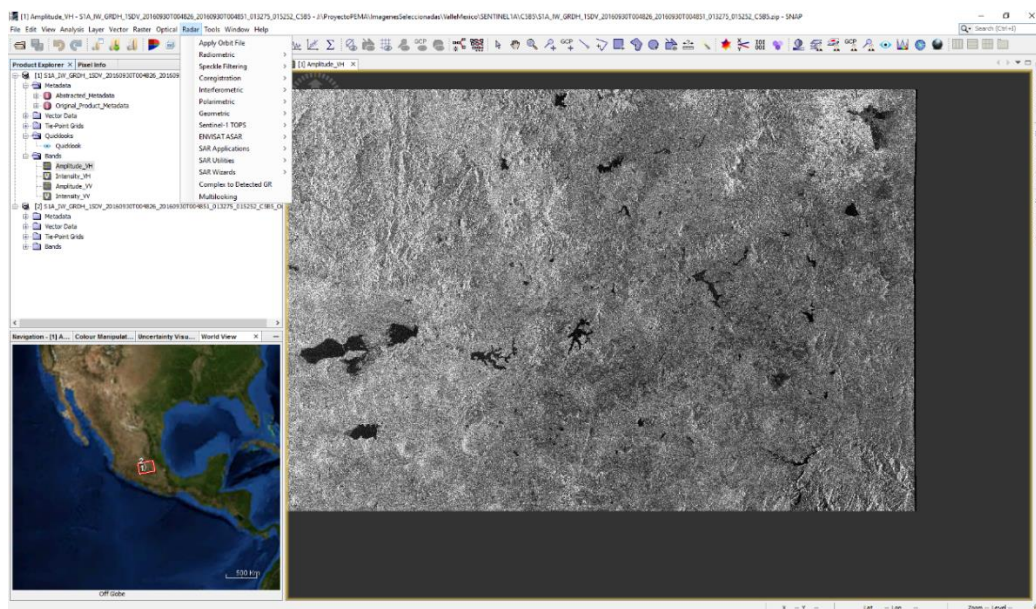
[1] Amplitude_VH - S1A_IW_GRDH_1SDV_20160930T004826_20160930T004851_013275_015252_C5B5 - J:\ProyectoPEMA\ImagenesSeleccionadas\ValleMexico\SENTINEL1A\C5B5\S1A_IW_GRDH_1SDV_20160930T004826_20160930T004851_013275_015252_C5B5.zip - SNAP

File Edit View Analysis Layer Vector Raster Optical Radar Tools Window Help

Search (Ctrl+I)

Apply Orbit File
Radiometric
Speckle Filtering
Coregistration
Interferometric
Polarimetric
Geometric
Sentinel-1 TOPS
ENVISAT ASAR
SAR Applications
SAR Utilities
SAR Wizards
Complex to Detected GR
Multilooking

Product Explorer × Pixel Info

[1] S1A_IW_GRDH_1SDV_20160930T004826_201609
Metadata
Abstracted_Metadata
Original_Product_Metadata
Vector Data
Tie-Point Grids
Quicklooks
Quicklook
Bands
Amplitude_VH
Intensity_VH
Amplitude_VV
Intensity_VV
[2] S1A_IW_GRDH_1SDV_20160930T004826_20160930T004851_013275_015252_C5B5_Or
Metadata
Vector Data
Tie-Point Grids
Bands

[1] Amplitude_VH ×

Navigation - [1] A... Colour Manipulat... Uncertainty Visu... World View ×

500 km

Off Globe

Lat -- Lon -- Zoom -- Level --